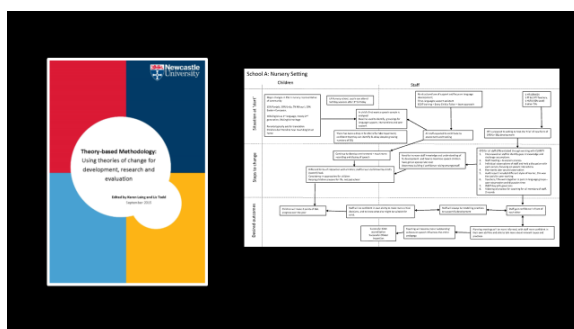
Newcastle University

Theory-based Methodology: Using theories of change for development, research and evaluation

Edited by Karen Laing and Liz Todd

School A: Nursery Setting

Children

Staff

Situation at 'start'

Steps to change

Desired outcomes

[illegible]